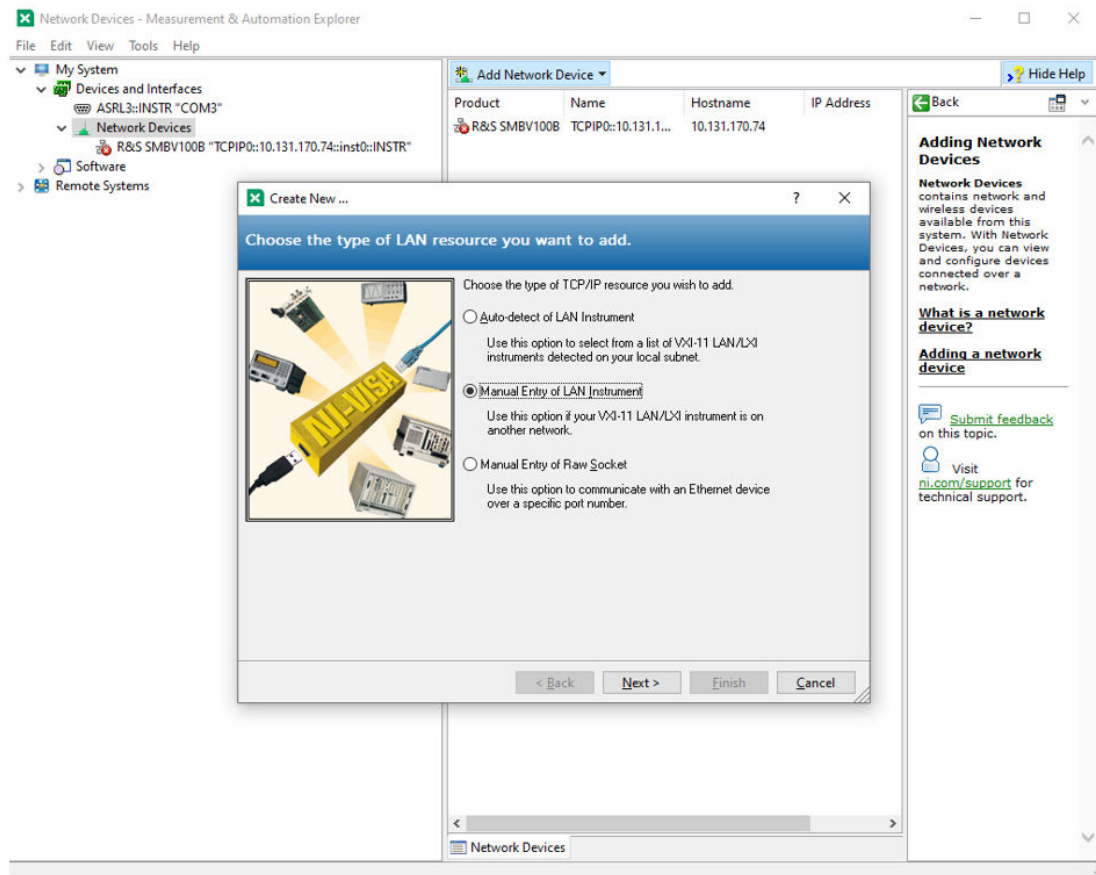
Network Devices - Measurement & Automation Explorer

File Edit View Tools Help

My System
Devices and Interfaces
ASRL3::INSTR "COM3"
Network Devices
R&S SMBV100B "TCPIP0::10.131.170.74::inst0::INSTR"
Software
Remote Systems

Add Network Device

Hide Help

| Product | Name | Hostname | IP Address |
|---|---|---|---|
| R&S SMBV100B | TCPIP0::10.131.1... | 10.131.170.74 | |

Back

Adding Network Devices

Network Devices contains network and wireless devices available from this system. With Network Devices, you can view and configure devices connected over a network.

What is a network device?

Adding a network device

Submit feedback on this topic.

Visit ni.com/support for technical support.

Create New ...

?

Choose the type of LAN resource you want to add.

NI-VISA

Choose the type of TCP/IP resource you wish to add.

Auto-detect of LAN Instrument

Use this option to select from a list of VXI-11 LAN/LXI instruments detected on your local subnet.

Manual Entry of LAN Instrument

Use this option if your VXI-11 LAN/LXI instrument is on another network.

Manual Entry of Raw Socket

Use this option to communicate with an Ethernet device over a specific port number.

< Back Next > Finish Cancel

Network Devices